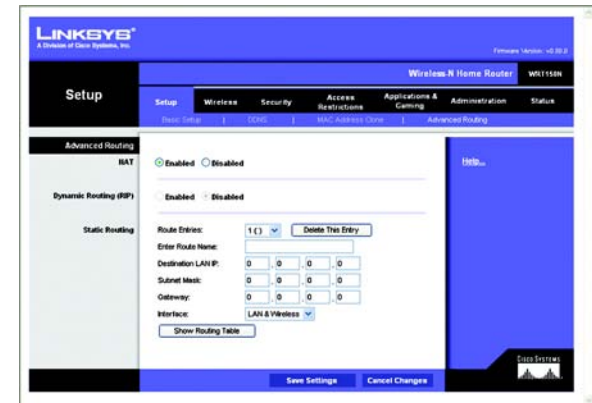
LINKSYS®
A Division of Cisco Systems, Inc.

Firmware Version: v0.00.0

Wireless-N Home Router WRT150N

Setup

Setup | Wireless | Security | Access Restrictions | Applications & Gaming | Administration | Status

Basic Setup | DDNS | MAC Address Clone | Advanced Routing

Advanced Routing

NAT ◉ Enabled ○ Disabled

Help...

Dynamic Routing (RIP) Enabled Disabled

Static Routing Route Entries: 1 ( ) Delete This Entry

Enter Route Name:

Destination LAN IP: 0 . 0 . 0 . 0

Subnet Mask: 0 . 0 . 0 . 0

Gateway: 0 . 0 . 0 . 0

Interface: LAN & Wireless

Show Routing Table

Cisco Systems

Save Settings Cancel Changes